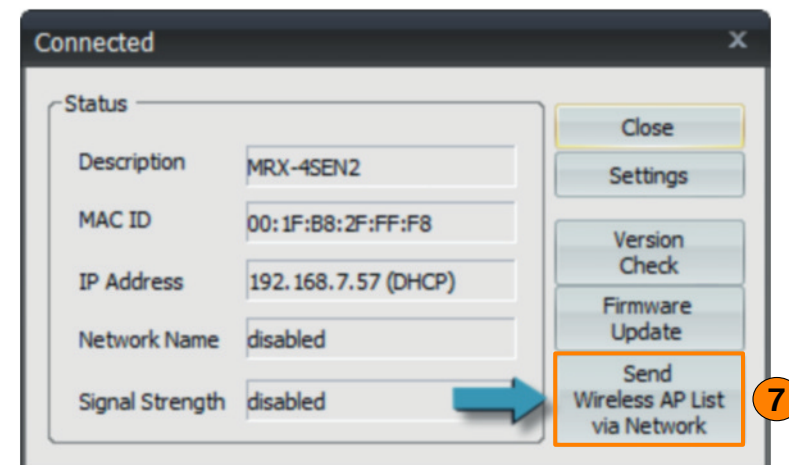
Connected

Status

Description MRX-4SEN2

MAC ID 00:1F:B8:2F:FF:F8

IP Address 192.168.7.57 (DHCP)

Network Name disabled

Signal Strength disabled

Close

Settings

Version Check

Firmware Update

Send Wireless AP List via Network

7